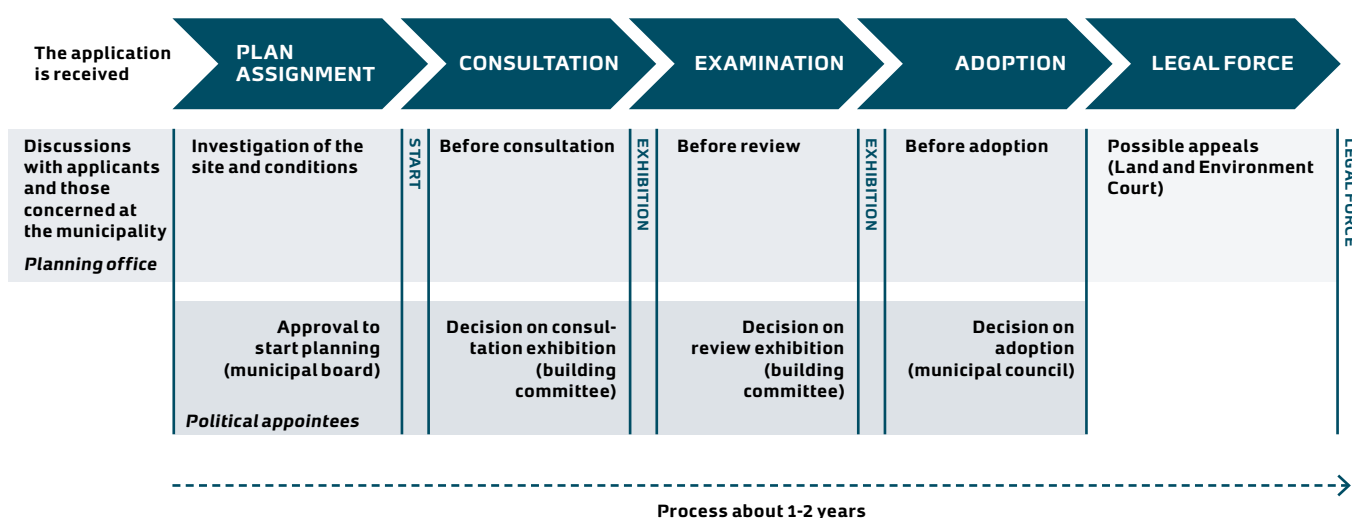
The application is received

PLAN ASSIGNMENT

CONSULTATION

EXAMINATION

ADOPTION

LEGAL FORCE

Discussions with applicants and those concerned at the municipality

*Planning office*

Investigation of the site and conditions

START

Before consultation

EXHIBITION

Before review

EXHIBITION

Before adoption

Possible appeals (Land and Environment Court)

LEGAL FORCE

Approval to start planning (municipal board)

*Political appointees*

Decision on consultation exhibition (building committee)

Decision on review exhibition (building committee)

Decision on adoption (municipal council)

Process about 1-2 years